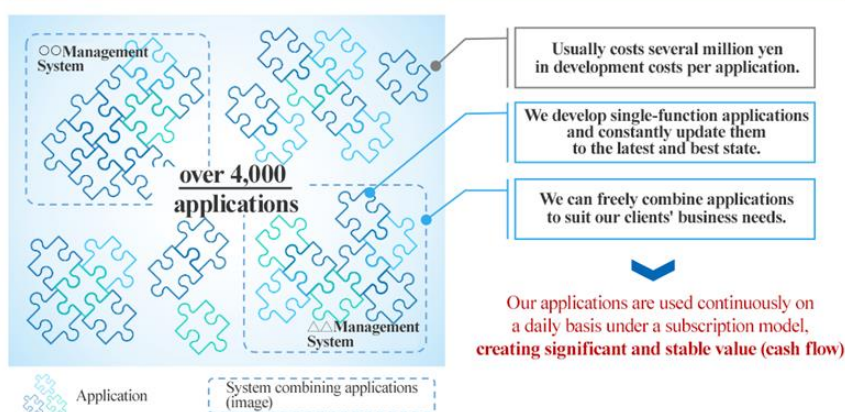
○○Management System

over 4,000 applications

△△Management System

Usually costs several million yen in development costs per application.

We develop single-function applications and constantly update them to the latest and best state.

We can freely combine applications to suit our clients' business needs.

Our applications are used continuously on a daily basis under a subscription model, creating significant and stable value (cash flow)

Application

System combining applications (image)